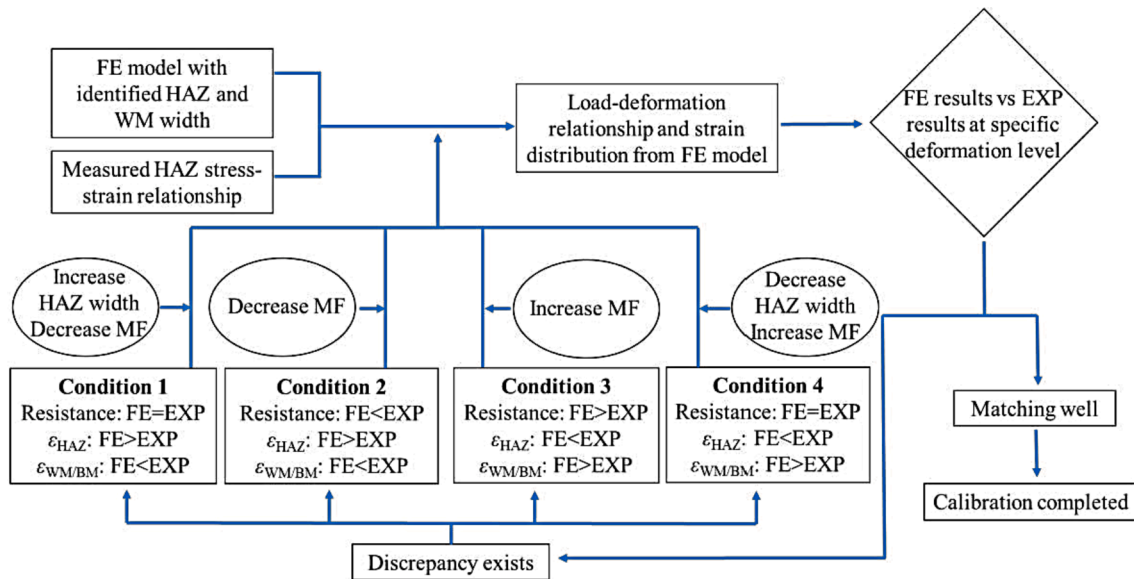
FE model with identified HAZ and WM width

Measured HAZ stress-strain relationship

Load-deformation relationship and strain distribution from FE model

FE results vs EXP results at specific deformation level

Increase HAZ width Decrease MF

Decrease MF

Increase MF

Decrease HAZ width Increase MF

**Condition 1**
Resistance: FE=EXP
$\varepsilon_{HAZ}$: FE>EXP
$\varepsilon_{WM/BM}$: FE<EXP

**Condition 2**
Resistance: FE<EXP
$\varepsilon_{HAZ}$: FE>EXP
$\varepsilon_{WM/BM}$: FE<EXP

**Condition 3**
Resistance: FE>EXP
$\varepsilon_{HAZ}$: FE<EXP
$\varepsilon_{WM/BM}$: FE>EXP

**Condition 4**
Resistance: FE=EXP
$\varepsilon_{HAZ}$: FE<EXP
$\varepsilon_{WM/BM}$: FE>EXP

Matching well

Calibration completed

Discrepancy exists